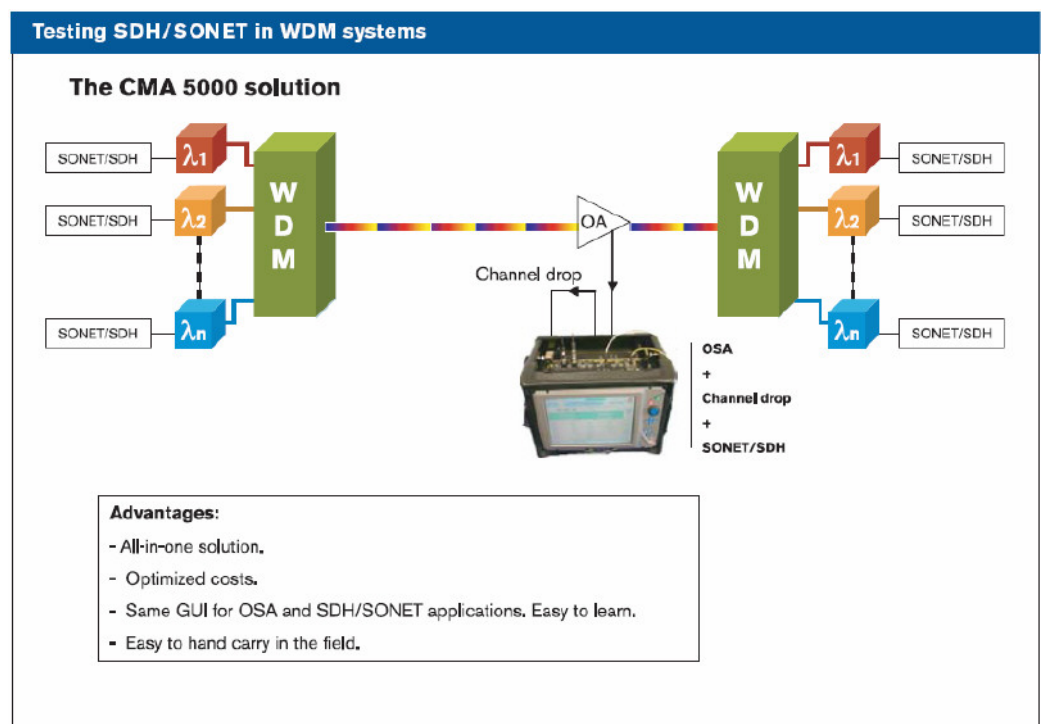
Testing SDH/SONET in WDM systems

The CMA 5000 solution

SONET/SDH
$\lambda_1$
SONET/SDH
$\lambda_2$
SONET/SDH
$\lambda_n$

WDM

OA

Channel drop

WDM

$\lambda_1$
SONET/SDH
$\lambda_2$
SONET/SDH
$\lambda_n$
SONET/SDH

OSA
+
Channel drop
+
SONET/SDH

Advantages:
- All-in-one solution.
- Optimized costs.
- Same GUI for OSA and SDH/SONET applications. Easy to learn.
- Easy to hand carry in the field.